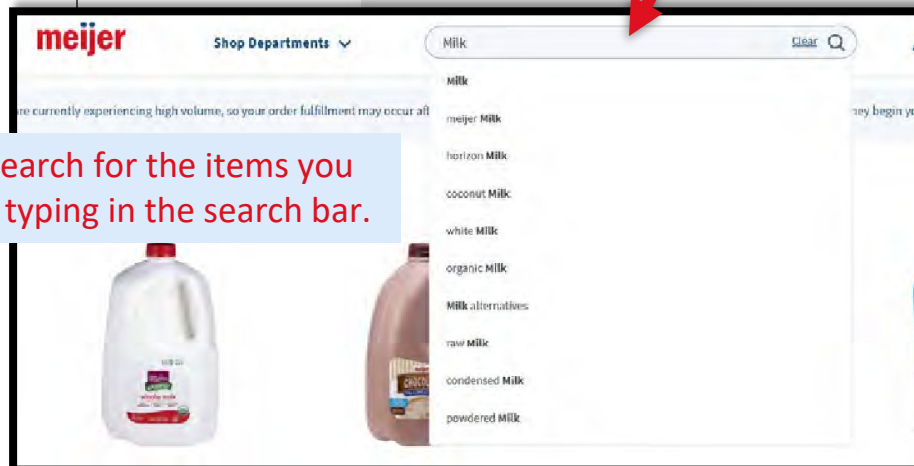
meijer

Shop Departments

Milk

Clear

re currently experiencing high volume, so your order fulfillment may occur aft

ney begin y

earch for the items you typing in the search bar.

Milk

meijer Milk

horizon Milk

coconut Milk

white Milk

organic Milk

Milk alternatives

raw Milk

condensed Milk

powdered Milk